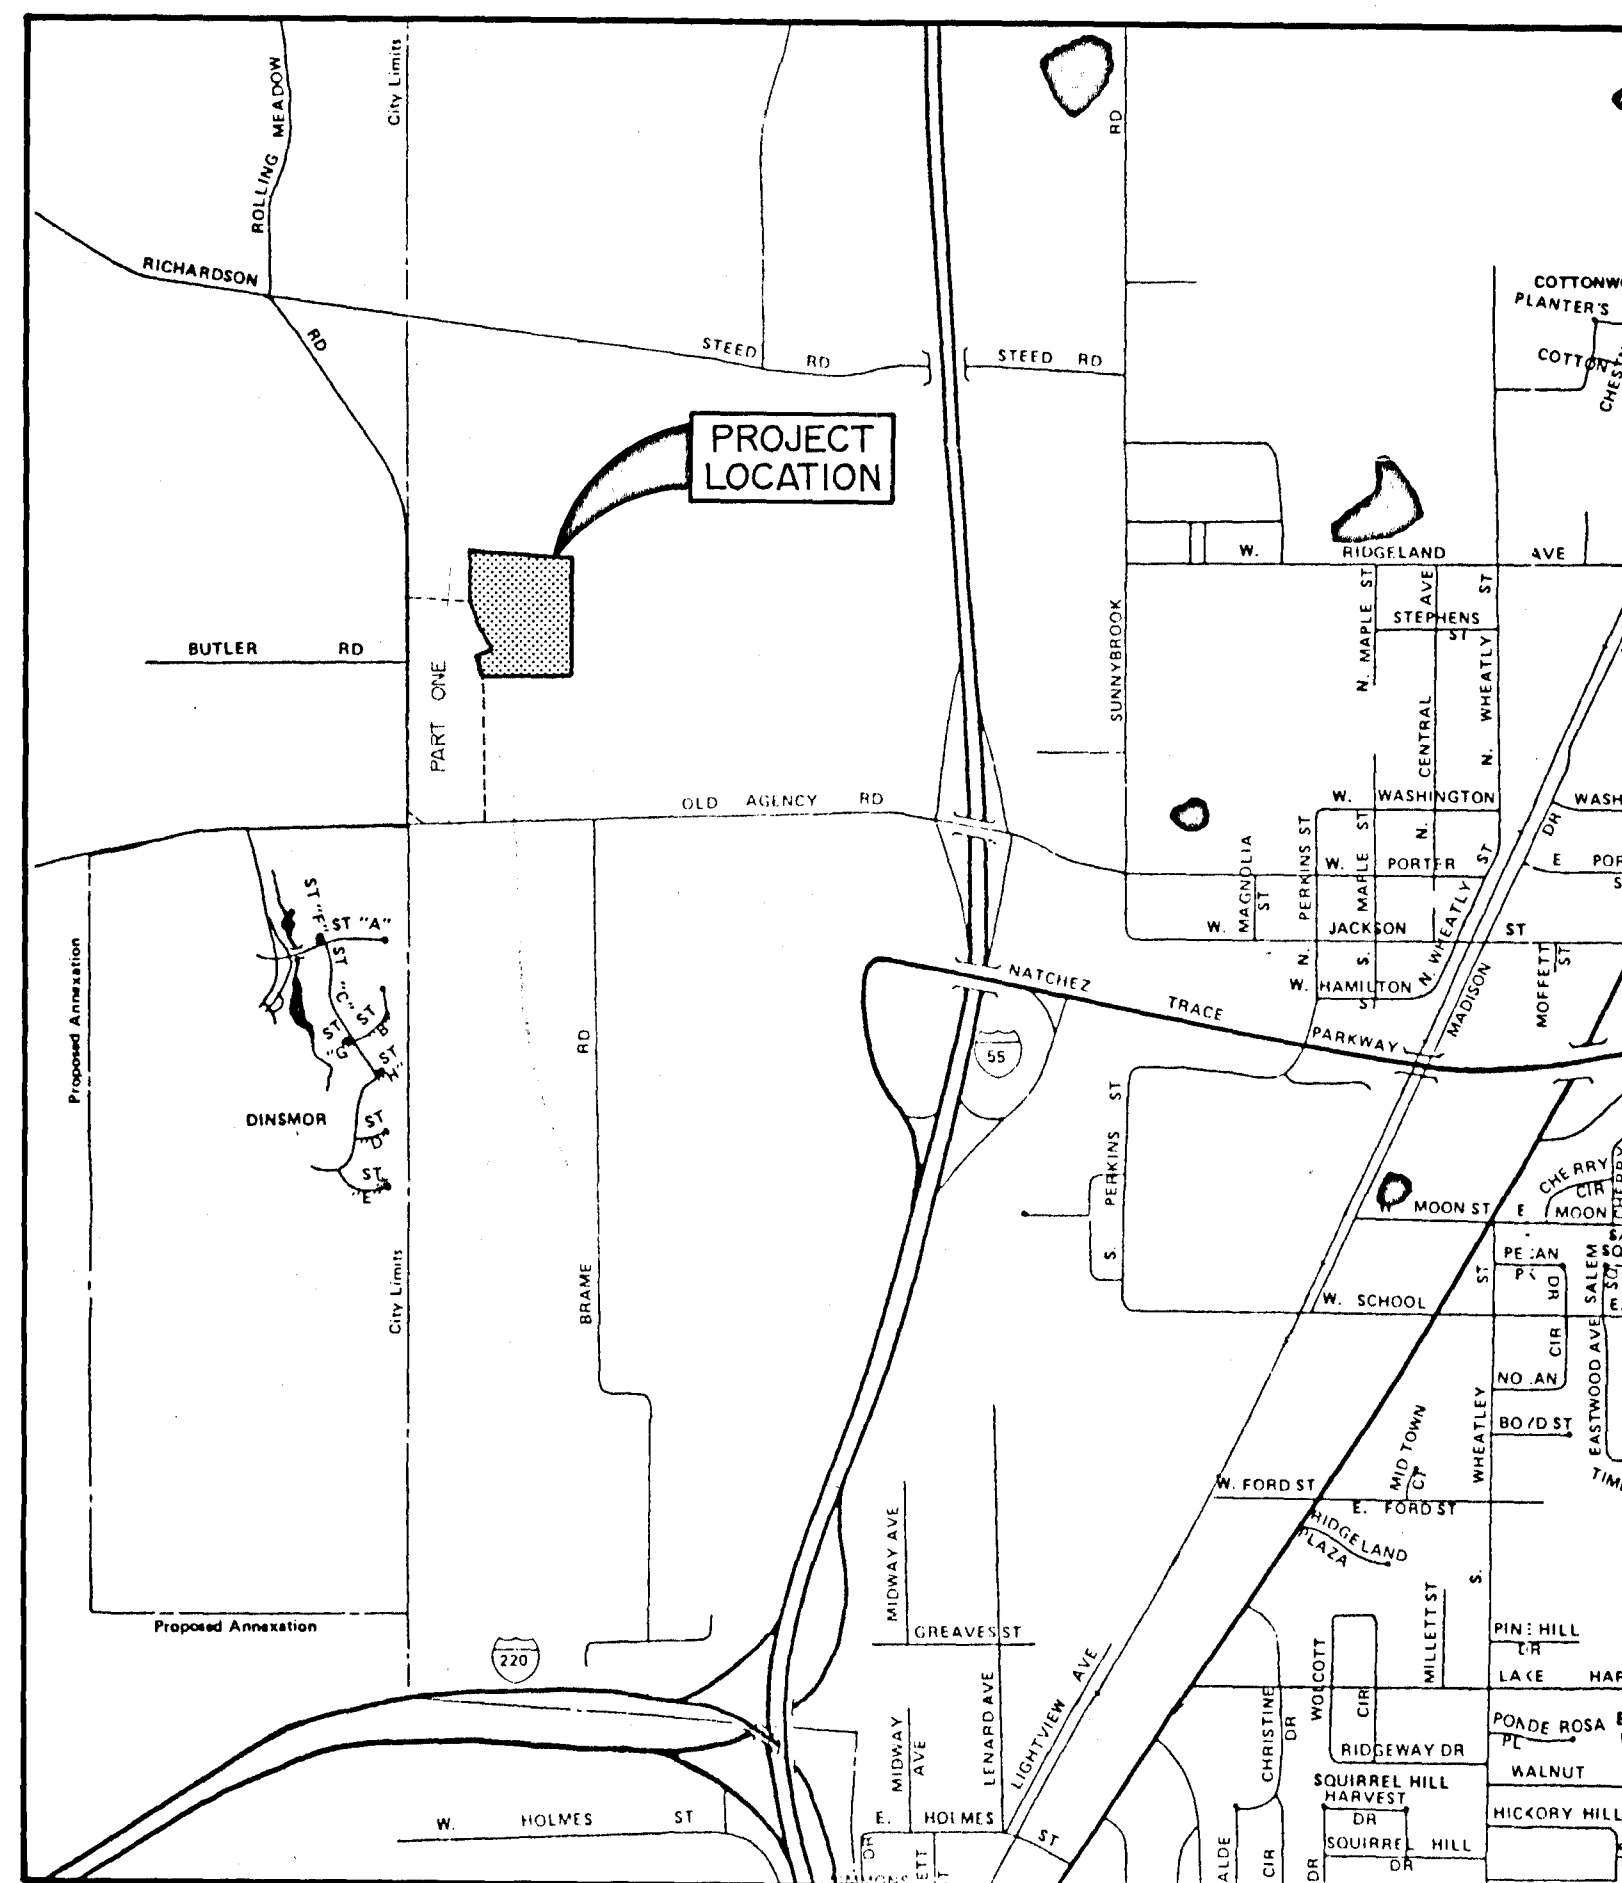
ROLLING MEADOW
City Limits
RD
RICHARDSON
RD
STEED RD
STEED RD
COTTONW
PLANTER'S
COTTON
CHEST
PROJECT LOCATION
W. RIDGELAND AVE
N. MAPLE ST
AVE
ST
STEPHENS ST
BUTLER RD
PART ONE
SUNNYBROOK
CENTRAL
N. WHEATLY
OLD AGENCY RD
W. WASHINGTON
N.
WASH
DR
MAGNOLIA ST
PERKINS ST
W. MAPLE ST
W. PORTER ST
E POR
S
W. JACKSON ST
ST
N. W. HAMILTON ST
N. WHEATLY
MADISON
MOFFETT ST
NATCHEZ TRACE PARKWAY
ST "F"
ST "A"
ST "C"
ST "B"
ST "G"
ST "H"
DINSMOR
ST "D"
ST "E"
Proposed Annexation
55
BRAME RD
PERKINS ST
S.
CHERRY CIR
MOON ST
E MOON
PE:AN P
DR
SALEM
W. SCHOOL
ST
CIR
City Limits
NO.AN
EASTWOOD AVE
BO/D ST
WHEATLEY
MID TOWN CT
W. FORD ST
E. FORD ST
RIDGELAND PLAZA
TIM
MIDWAY AVE
S.
MILLETT ST
Proposed Annexation
GREAVES ST
PINE HILL DR
220
LENARD AVE
LIGHTVIEW AVE
WOLCOTT
CIR
LAKE
HAR
CHRISTINE
DR
PONDE ROSA PL
MIDWAY AVE
RIDGEWAY DR
WALNUT
SQUIRREL HILL
HARVEST DR
W. HOLMES ST
E. HOLMES ST
HICKORY HILL
SQUIRREL HILL DR
ALDE
CIR
DR